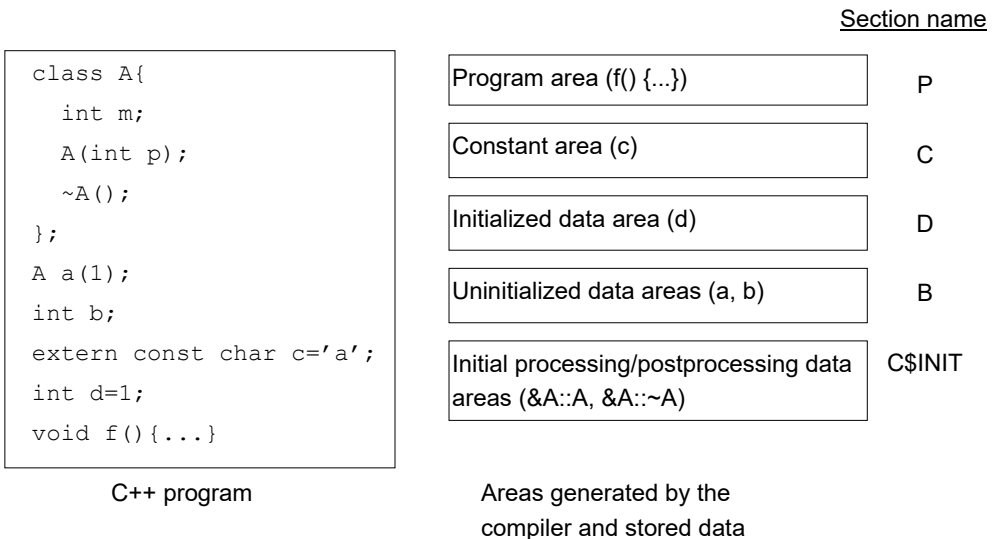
Section name

```
class A{
  int m;
  A(int p);
  ~A();
};
A a(1);
int b;
extern const char c='a';
int d=1;
void f(){...}
```

C++ program

| Area | Section name |
|---|---|
| Program area (f() {...}) | P |
| Constant area (c) | C |
| Initialized data area (d) | D |
| Uninitialized data areas (a, b) | B |
| Initial processing/postprocessing data areas (&A::A, &A::~A) | C$INIT |

Areas generated by the compiler and stored data